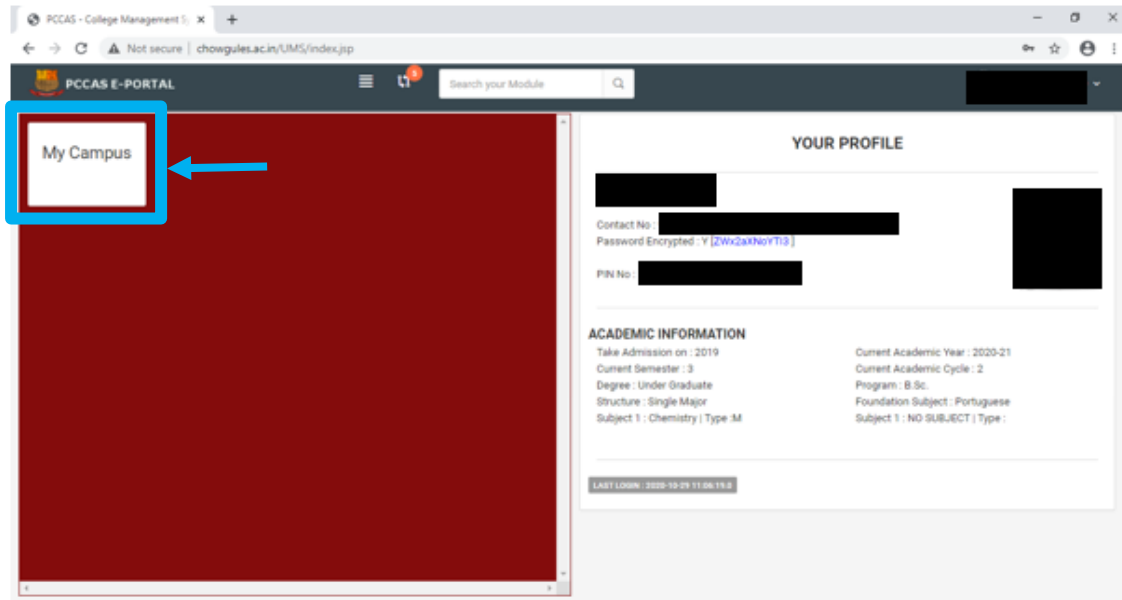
PCCAS - College Management S ×
+
Not secure | chowgules.ac.in/UMS/index.jsp
PCCAS E-PORTAL
5
Search your Module
My Campus
YOUR PROFILE
Contact No :
Password Encrypted : Y [ZWx2aXNoYTI3]
PIN No :
ACADEMIC INFORMATION
Take Admission on : 2019
Current Semester : 3
Degree : Under Graduate
Structure : Single Major
Subject 1 : Chemistry | Type :M
Current Academic Year : 2020-21
Current Academic Cycle : 2
Program : B.Sc.
Foundation Subject : Portuguese
Subject 1 : NO SUBJECT | Type :
LAST LOGIN : 2020-10-29 11:06:19.0